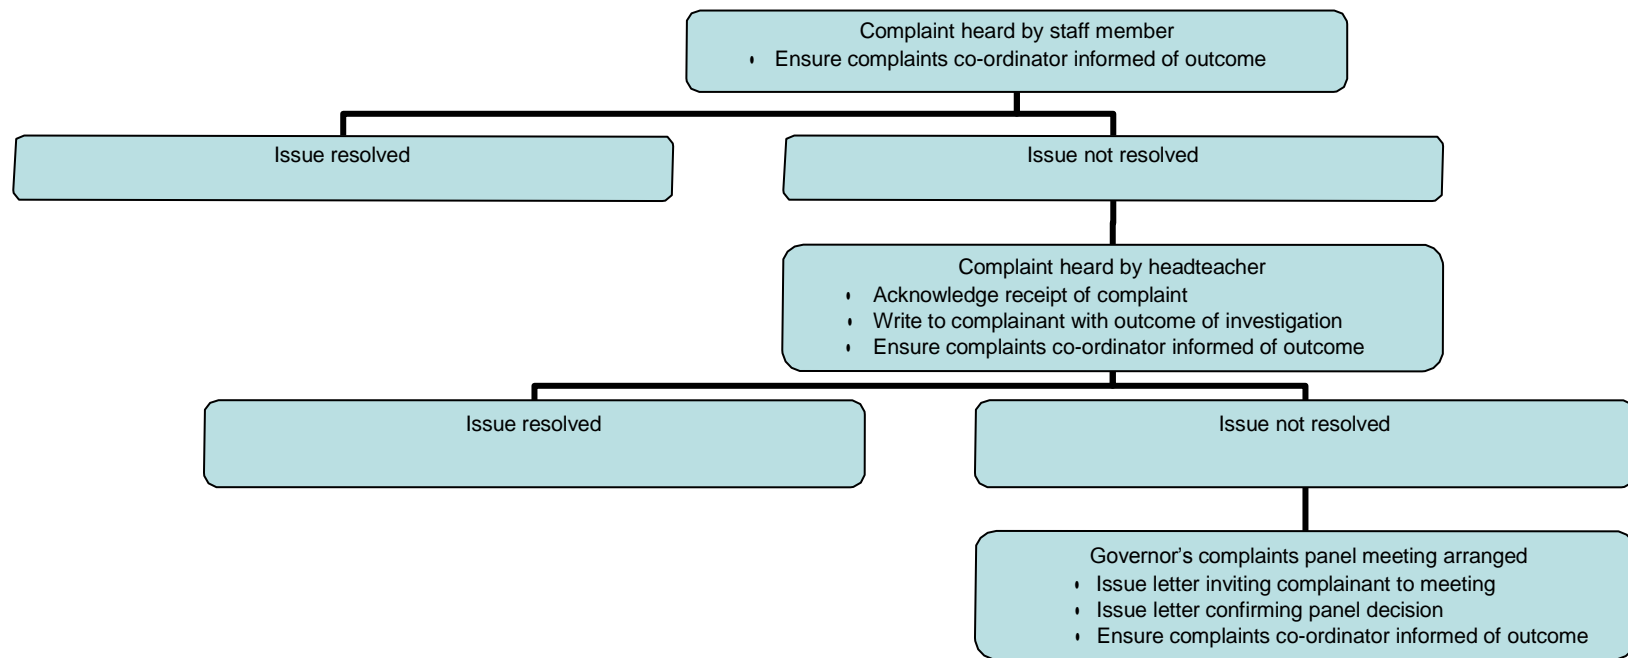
Complaint heard by staff member
- Ensure complaints co-ordinator informed of outcome

Issue resolved

Issue not resolved

Complaint heard by headteacher
- Acknowledge receipt of complaint
- Write to complainant with outcome of investigation
- Ensure complaints co-ordinator informed of outcome

Issue resolved

Issue not resolved

Governor's complaints panel meeting arranged
- Issue letter inviting complainant to meeting
- Issue letter confirming panel decision
- Ensure complaints co-ordinator informed of outcome